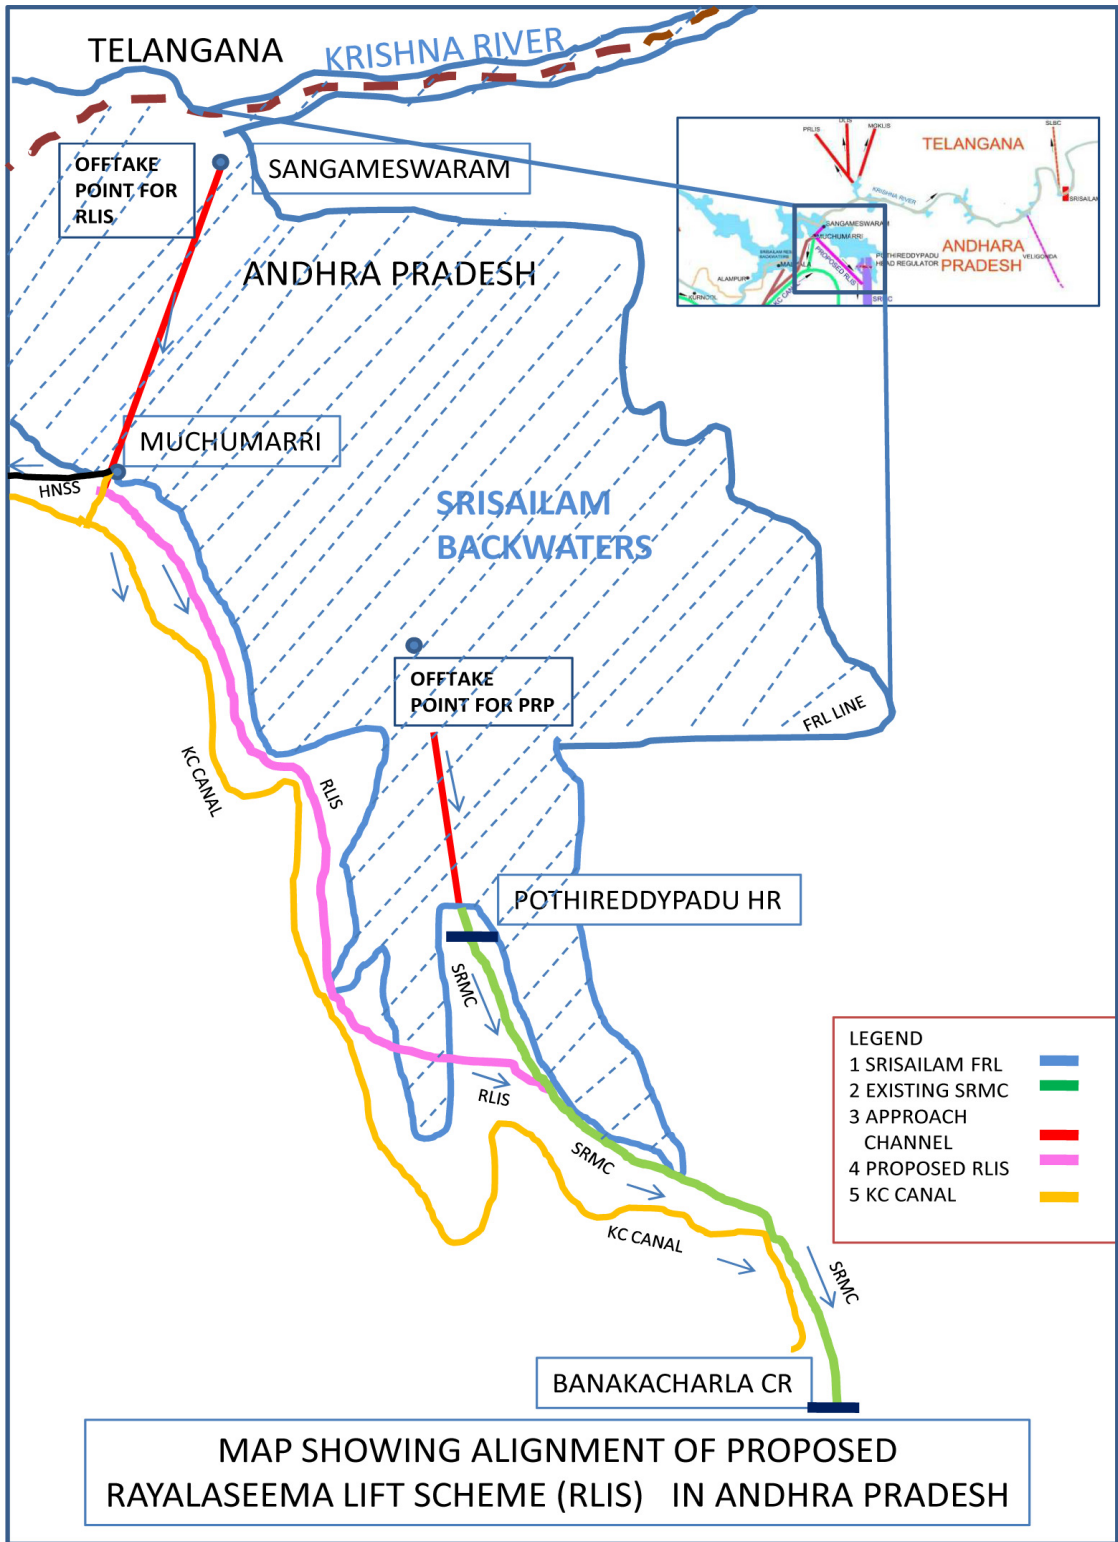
TELANGANA

KRISHNA RIVER

OFFTAKE POINT FOR RLIS

SANGAMESWARAM

ANDHRA PRADESH

PRLIS

MGKLIS

TELANGANA

SLBC

KRISHNA RIVER

SRISAILAM

SANGAMESWARAM

MUCHUMARRI

POTHIREDDYPADU HEAD REGULATOR

ANDHRA PRADESH

VELIGONDA

ALAMPUR

KURNOOL

SRMC

MUCHUMARRI

HNSS

SRISAILAM BACKWATERS

OFFTAKE POINT FOR PRP

FRL LINE

KC CANAL

RLIS

POTHIREDDYPADU HR

SRMC

RLIS

SRMC

KC CANAL

SRMC

LEGEND
1 SRISAILAM FRL
2 EXISTING SRMC
3 APPROACH CHANNEL
4 PROPOSED RLIS
5 KC CANAL

BANAKACHARLA CR

MAP SHOWING ALIGNMENT OF PROPOSED RAYALASEEMA LIFT SCHEME (RLIS) IN ANDHRA PRADESH